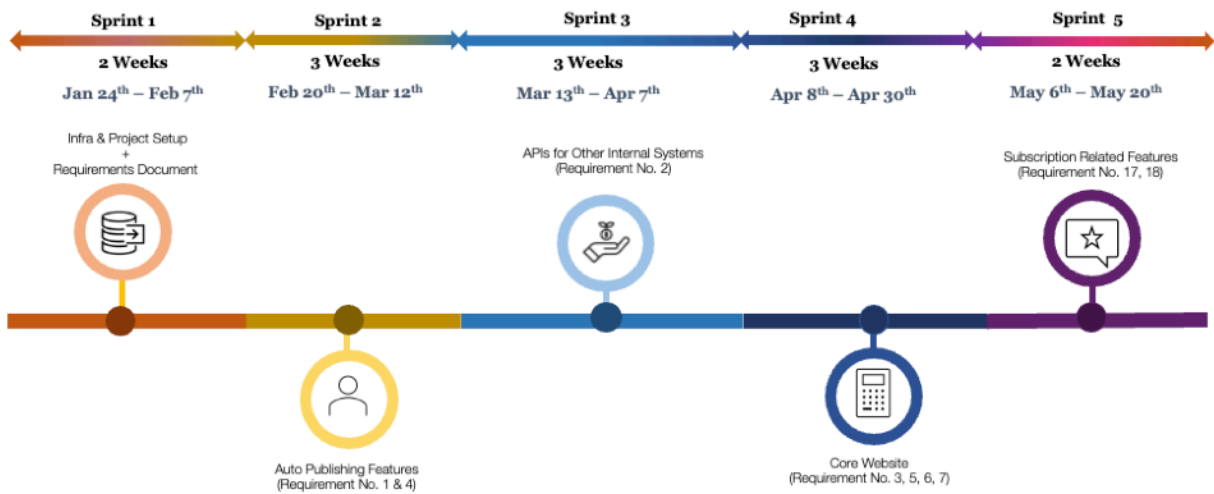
Sprint 1

2 Weeks

Jan 24$^{th}$ – Feb 7$^{th}$

Sprint 2

3 Weeks

Feb 20$^{th}$ – Mar 12$^{th}$

Sprint 3

3 Weeks

Mar 13$^{th}$ – Apr 7$^{th}$

Sprint 4

3 Weeks

Apr 8$^{th}$ – Apr 30$^{th}$

Sprint 5

2 Weeks

May 6$^{th}$ – May 20$^{th}$

Infra & Project Setup + Requirements Document

APIs for Other Internal Systems (Requirement No. 2)

Subscription Related Features (Requirement No. 17, 18)

Auto Publishing Features (Requirement No. 1 & 4)

Core Website (Requirement No. 3, 5, 6, 7)